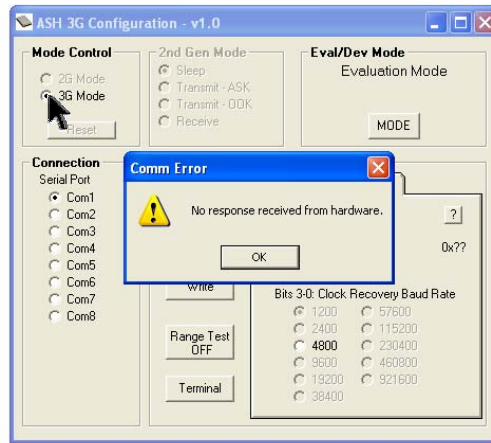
ASH 3G Configuration - v1.0

Mode Control
2G Mode
3G Mode
Reset

2nd Gen Mode
Sleep
Transmit - ASK
Transmit - OOK
Receive

Eval/Dev Mode
Evaluation Mode
MODE

Connection
Serial Port
Com1
Com2
Com3
Com4
Com5
Com6
Com7
Com8

Comm Error
No response received from hardware.
OK

?
0x??

Write

Range Test OFF

Terminal

Bits 3-0: Clock Recovery Baud Rate
1200
2400
4800
9600
19200
38400
57600
115200
230400
460800
921600